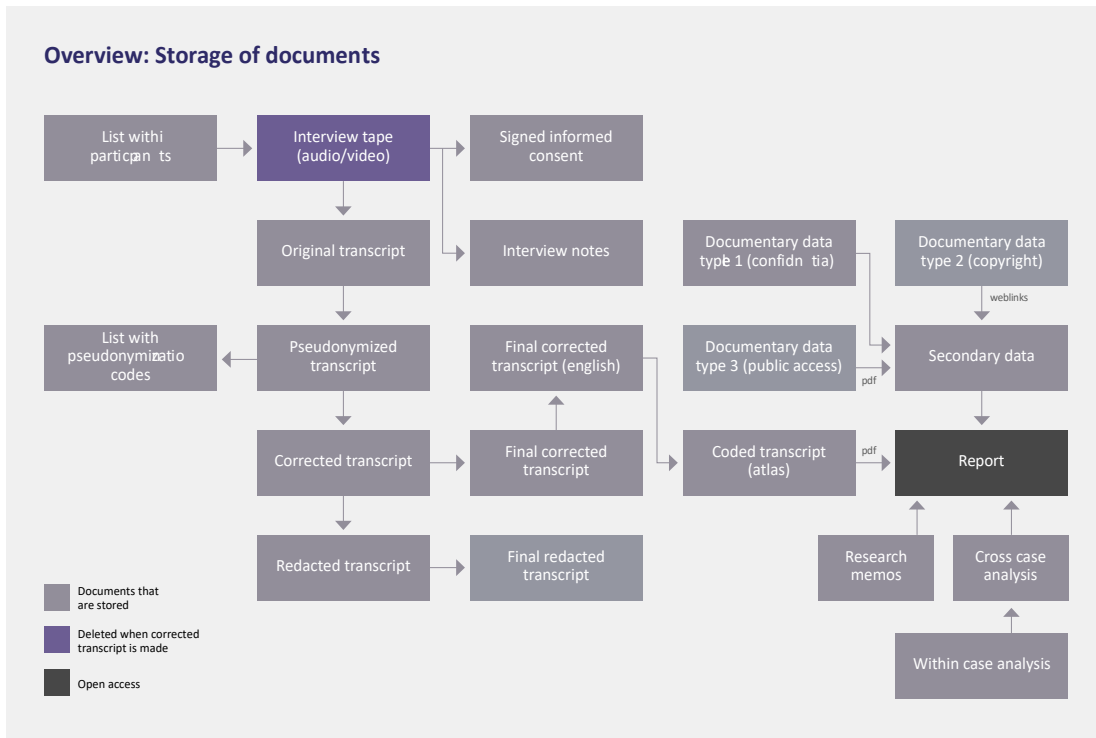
Overview: Storage of documents

List withi particpan ts

Interview tape (audio/video)

Signed informed consent

Original transcript

Interview notes

Documentary data typle 1 (confidn tia)

Documentary data type 2 (copyright)

weblinks

List with pseudonymizatio codes

Pseudonymized transcript

Final corrected transcript (english)

Documentary data type 3 (public access)

pdf

Secondary data

Corrected transcript

Final corrected transcript

Coded transcript (atlas)

pdf

Report

Redacted transcript

Final redacted transcript

Research memos

Cross case analysis

Within case analysis

Documents that are stored

Deleted when corrected transcript is made

Open access